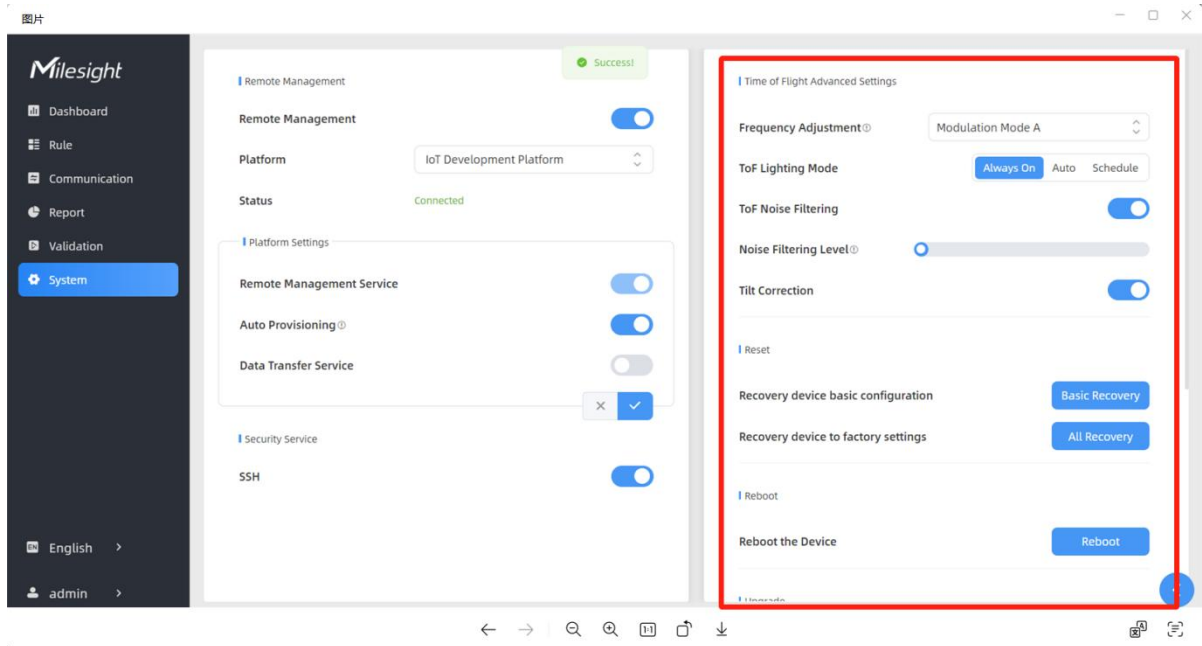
图片

Milesight

Dashboard

Rule

Communication

Report

Validation

System

English

admin

Success!

Remote Management

Remote Management

Platform

IoT Development Platform

Status

Connected

Platform Settings

Remote Management Service

Auto Provisioning

Data Transfer Service

Security Service

SSH

Time of Flight Advanced Settings

Frequency Adjustment

Modulation Mode A

ToF Lighting Mode

Always On

Auto

Schedule

ToF Noise Filtering

Noise Filtering Level

Tilt Correction

Reset

Recovery device basic configuration

Basic Recovery

Recovery device to factory settings

All Recovery

Reboot

Reboot the Device

Reboot

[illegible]

1:1